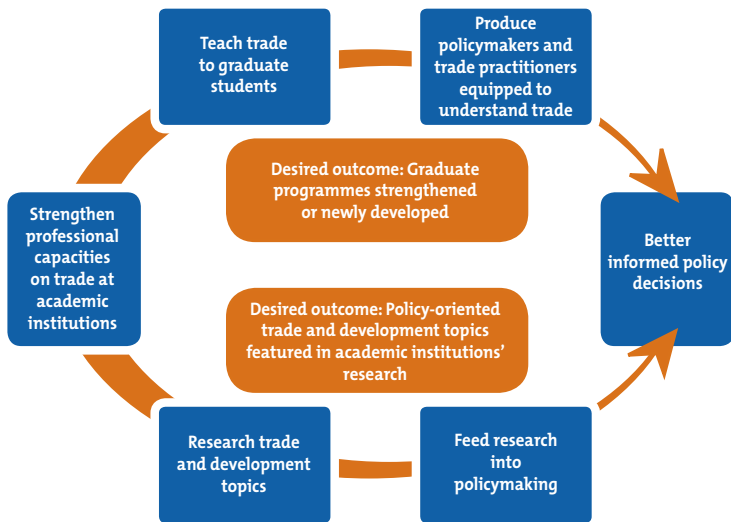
Teach trade to graduate students

Produce policymakers and trade practitioners equipped to understand trade

Desired outcome: Graduate programmes strengthened or newly developed

Strengthen professional capacities on trade at academic institutions

Better informed policy decisions

Desired outcome: Policy-oriented trade and development topics featured in academic institutions' research

Research trade and development topics

Feed research into policymaking